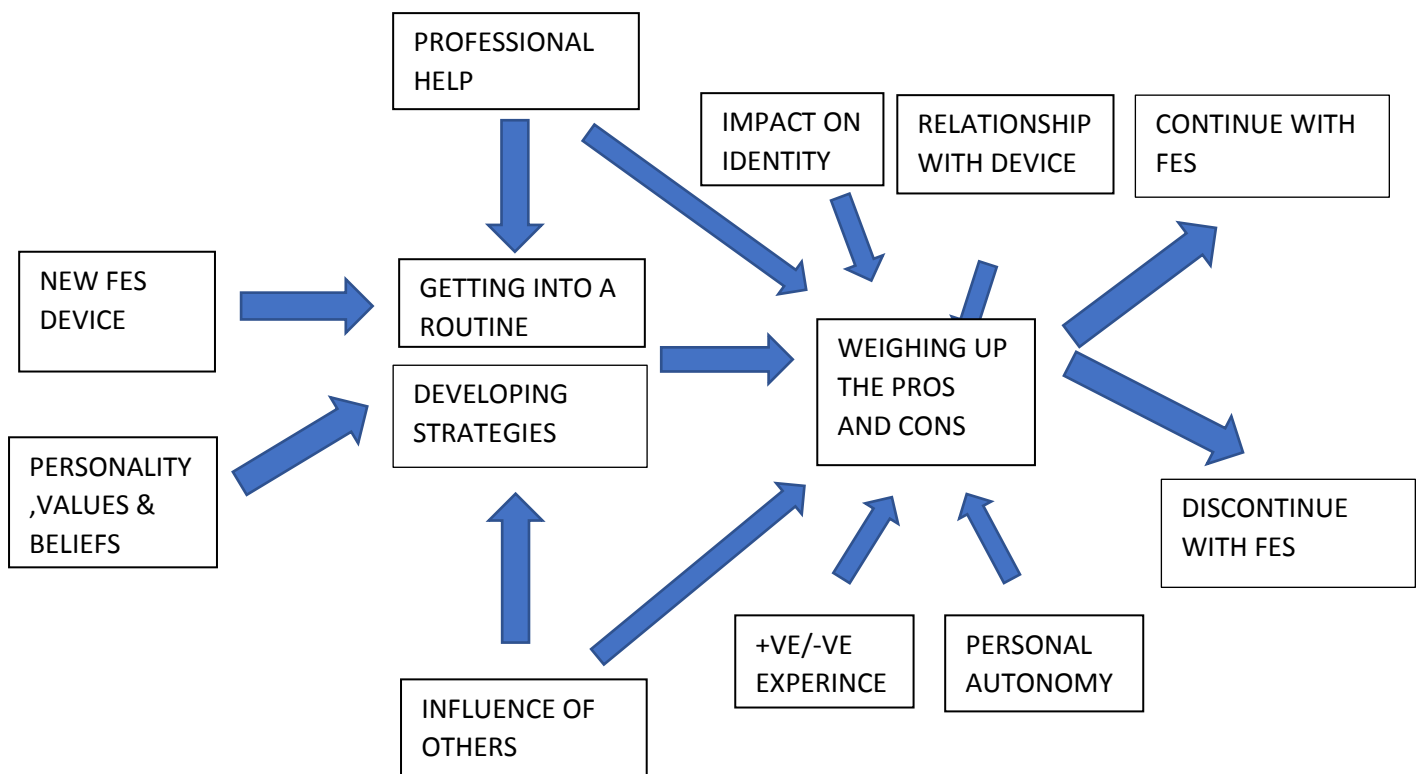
PROFESSIONAL HELP

IMPACT ON IDENTITY

RELATIONSHIP WITH DEVICE

CONTINUE WITH FES

NEW FES DEVICE

GETTING INTO A ROUTINE

DEVELOPING STRATEGIES

WEIGHING UP THE PROS AND CONS

PERSONALITY ,VALUES & BELIEFS

DISCONTINUE WITH FES

+VE/-VE EXPERINCE

PERSONAL AUTONOMY

INFLUENCE OF OTHERS